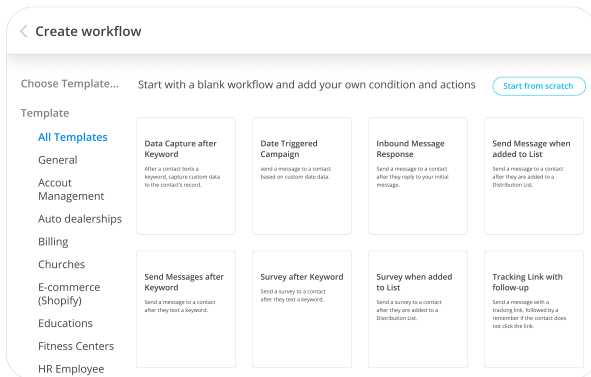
Create workflow

Choose Template...

Template

All Templates

General

Account Management

Auto dealerships

Billing

Churches

E-commerce (Shopify)

Educations

Fitness Centers

HR Employee

Start with a blank workflow and add your own condition and actions

Start from scratch

Data Capture after Keyword

After a contact texts a keyword, capture custom data to the contact's record.

Date Triggered Campaign

send a message to a contact based on custom date data.

Inbound Message Response

Send a message to a contact after they reply to your initial message.

Send Message when added to List

send a message to a contact after they are added to a Distribution List.

Send Messages after Keyword

Send a message to a contact after they text a keyword.

Survey after Keyword

Send a survey to a contact after they text a keyword.

Survey when added to List

Send a survey to a contact after they are added to a Distribution List.

Tracking Link with follow-up

Send a message with a tracking link, followed by a remember if the contact does not click the link.